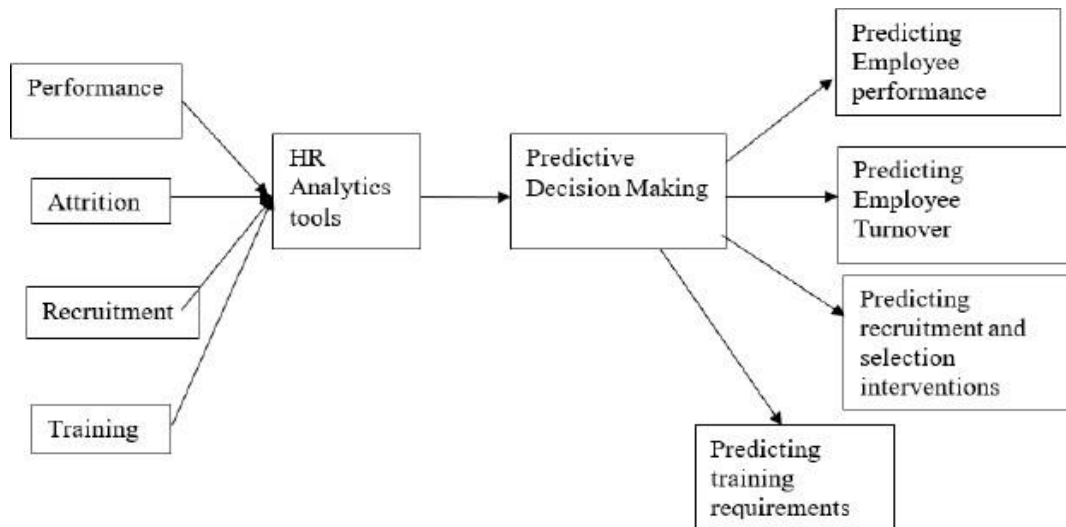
Performance

Attrition

Recruitment

Training

HR Analytics tools

Predictive Decision Making

Predicting Employee performance

Predicting Employee Turnover

Predicting recruitment and selection interventions

Predicting training requirements